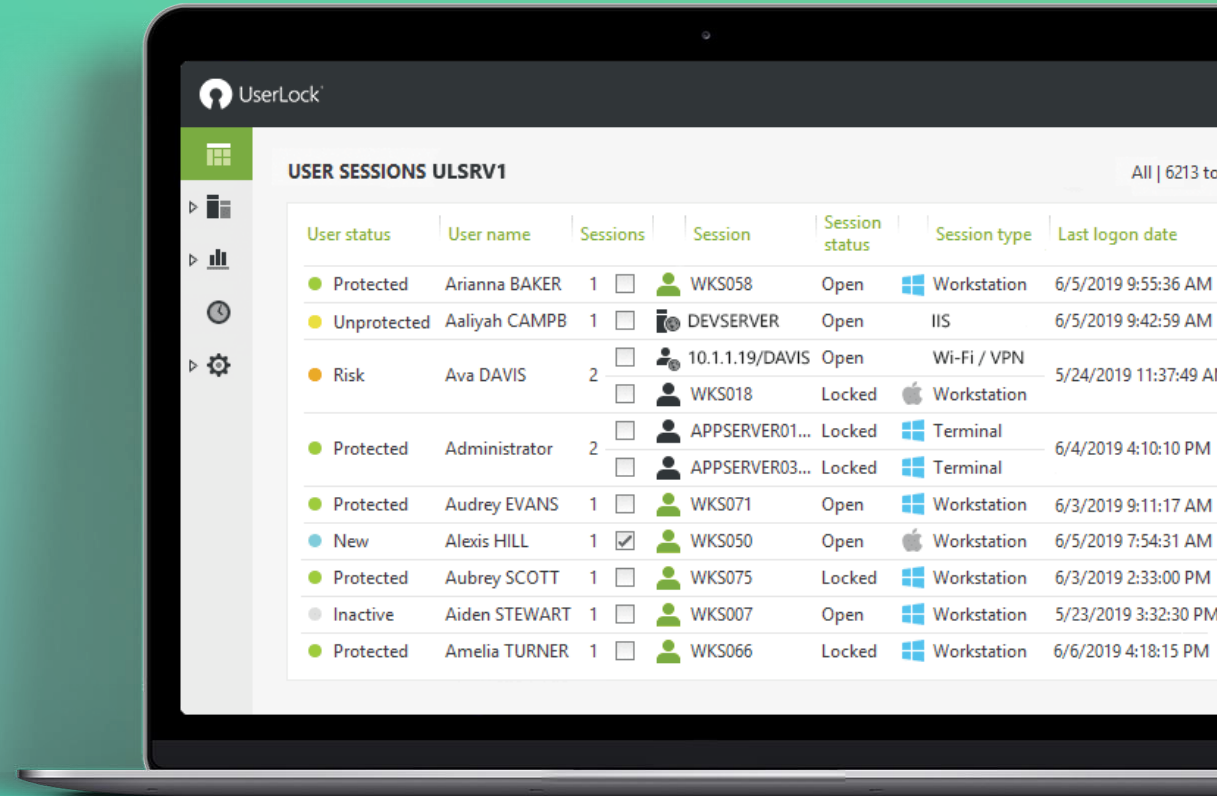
UserLock

USER SESSIONS ULSRV1

All | 6213 to

| User status | User name | Sessions | | Session | Session status | Session type | Last logon date |
|---|---|---|---|---|---|---|---|
| Protected | Arianna BAKER | 1 | ☐ | WKS058 | Open | Workstation | 6/5/2019 9:55:36 AM |
| Unprotected | Aaliyah CAMPB | 1 | ☐ | DEVSERVER | Open | IIS | 6/5/2019 9:42:59 AM |
| Risk | Ava DAVIS | 2 | ☐ | 10.1.1.19/DAVIS | Open | Wi-Fi / VPN | 5/24/2019 11:37:49 A |
| | | | ☐ | WKS018 | Locked | Workstation | |
| Protected | Administrator | 2 | ☐ | APPSERVER01... | Locked | Terminal | 6/4/2019 4:10:10 PM |
| | | | ☐ | APPSERVER03... | Locked | Terminal | |
| Protected | Audrey EVANS | 1 | ☐ | WKS071 | Open | Workstation | 6/3/2019 9:11:17 AM |
| New | Alexis HILL | 1 | ☑ | WKS050 | Open | Workstation | 6/5/2019 7:54:31 AM |
| Protected | Aubrey SCOTT | 1 | ☐ | WKS075 | Locked | Workstation | 6/3/2019 2:33:00 PM |
| Inactive | Aiden STEWART | 1 | ☐ | WKS007 | Open | Workstation | 5/23/2019 3:32:30 PM |
| Protected | Amelia TURNER | 1 | ☐ | WKS066 | Locked | Workstation | 6/6/2019 4:18:15 PM |